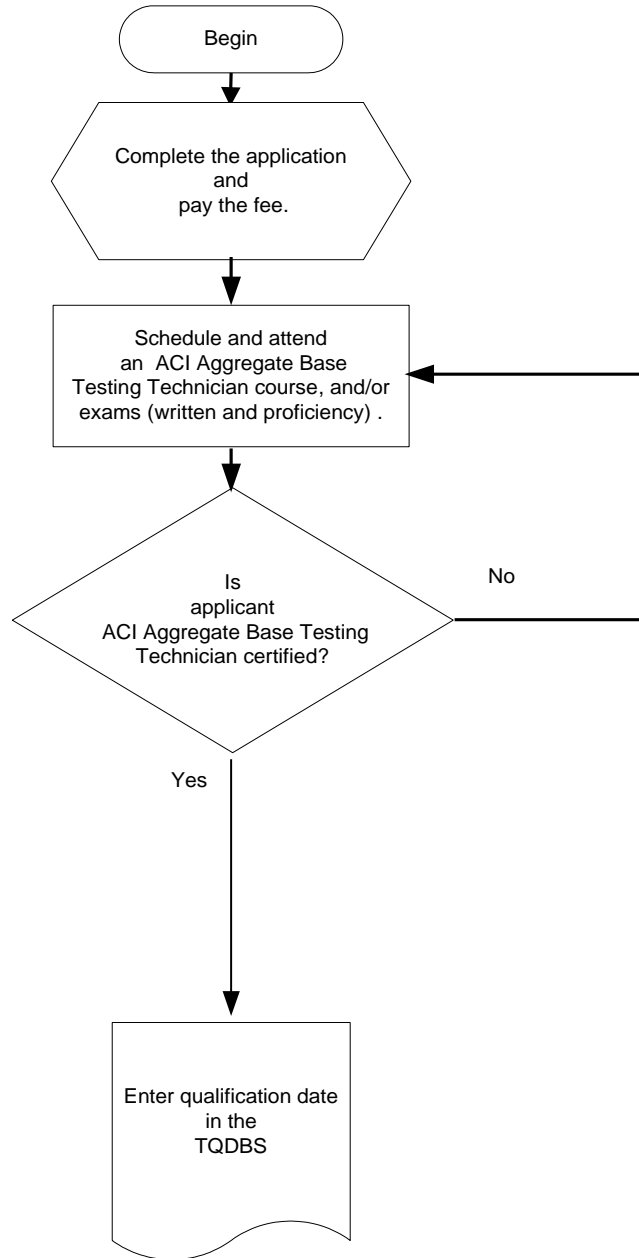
Begin

Complete the application and pay the fee.

Schedule and attend an ACI Aggregate Base Testing Technician course, and/or exams (written and proficiency) .

Is applicant ACI Aggregate Base Testing Technician certified?

No

Yes

Enter qualification date in the TQDBS